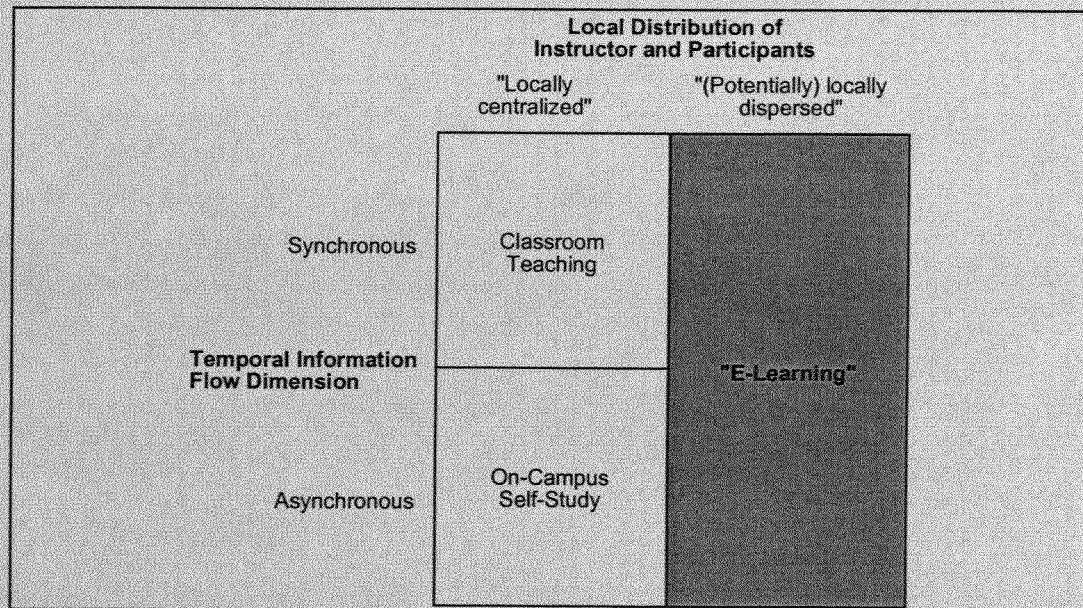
Local Distribution of Instructor and Participants

"Locally centralized"

"(Potentially) locally dispersed"

Synchronous

Classroom Teaching

Temporal Information Flow Dimension

"E-Learning"

Asynchronous

On-Campus Self-Study